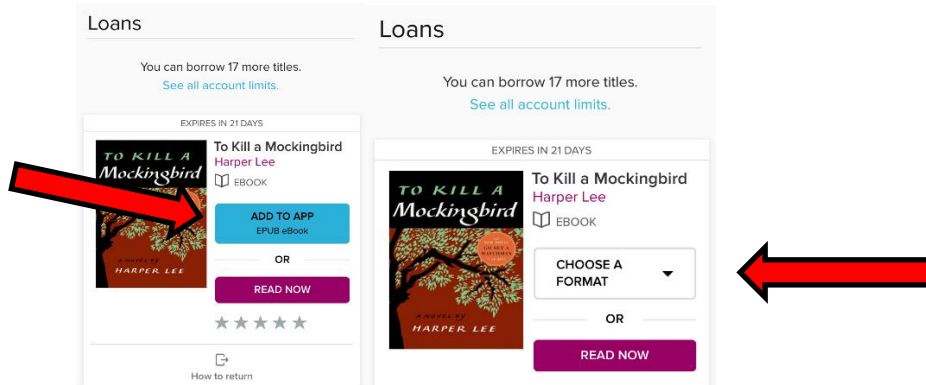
Loans

You can borrow 17 more titles.
See all account limits.

EXPIRES IN 21 DAYS

TO KILL A Mockingbird
A NOVEL BY HARPER LEE

To Kill a Mockingbird
Harper Lee
EBOOK

ADD TO APP
EPUB eBook

OR

READ NOW

How to return

Loans

You can borrow 17 more titles.
See all account limits.

EXPIRES IN 21 DAYS

TO KILL A Mockingbird
A NOVEL BY HARPER LEE

To Kill a Mockingbird
Harper Lee
EBOOK

CHOOSE A FORMAT

OR

READ NOW